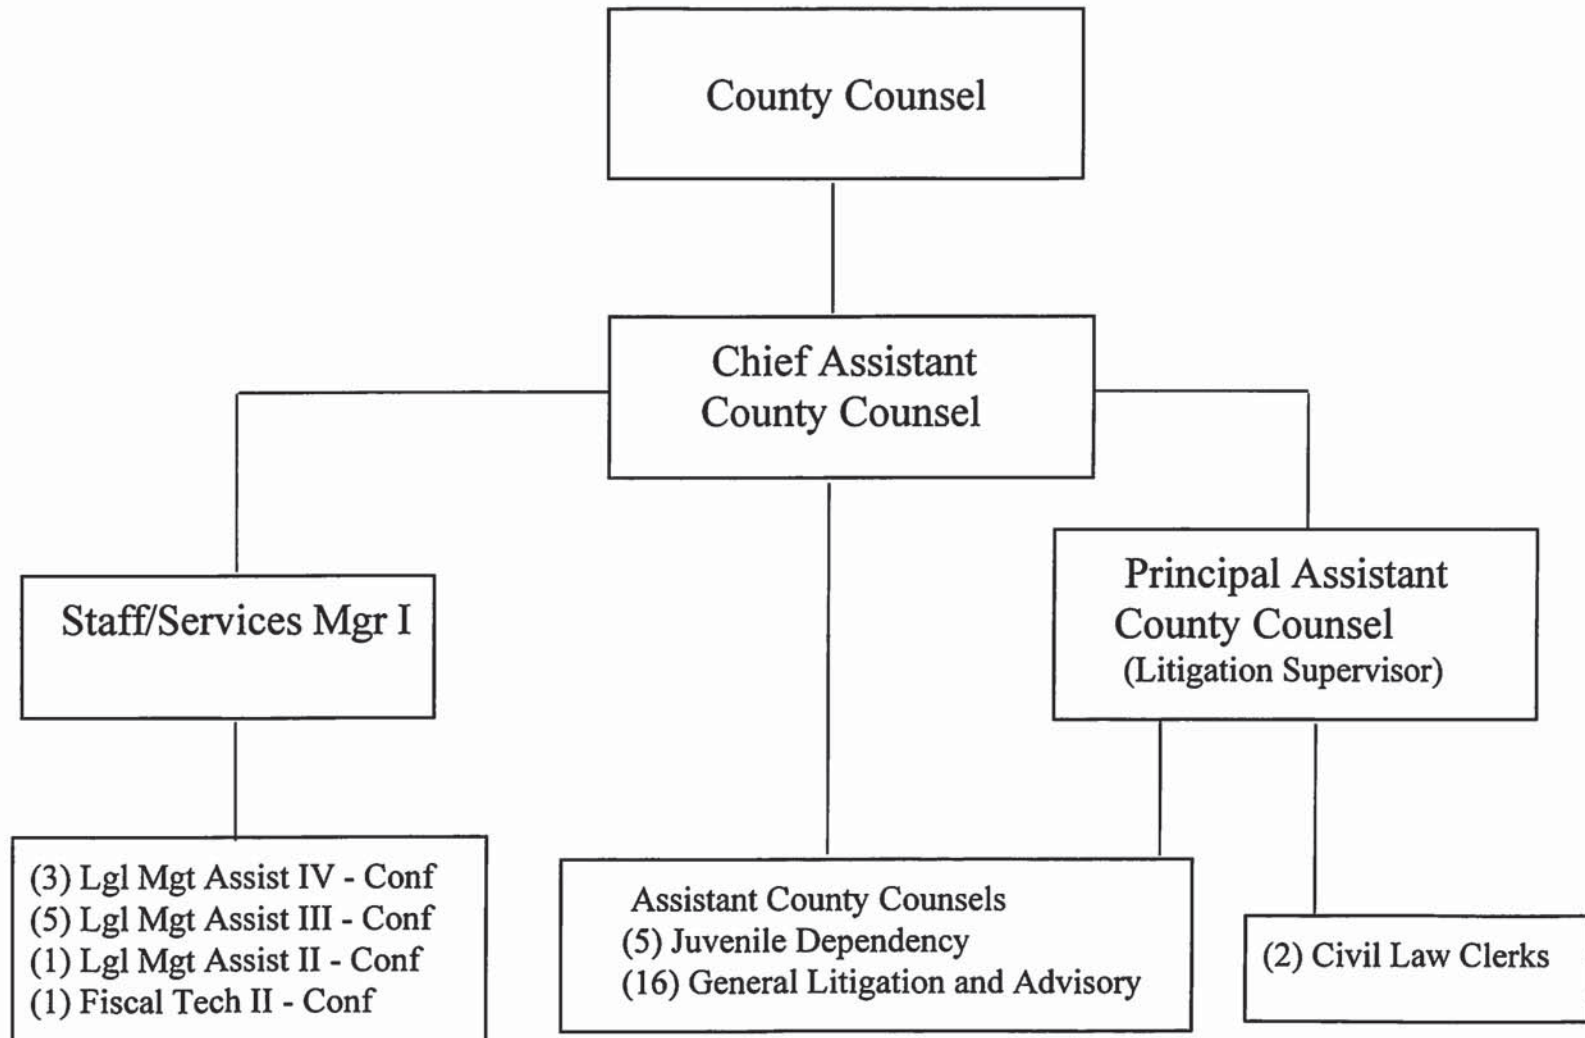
County Counsel

Chief Assistant County Counsel

Staff/Services Mgr I

Principal Assistant County Counsel (Litigation Supervisor)

(3) Lgl Mgt Assist IV - Conf
(5) Lgl Mgt Assist III - Conf
(1) Lgl Mgt Assist II - Conf
(1) Fiscal Tech II - Conf

Assistant County Counsels
(5) Juvenile Dependency
(16) General Litigation and Advisory

(2) Civil Law Clerks